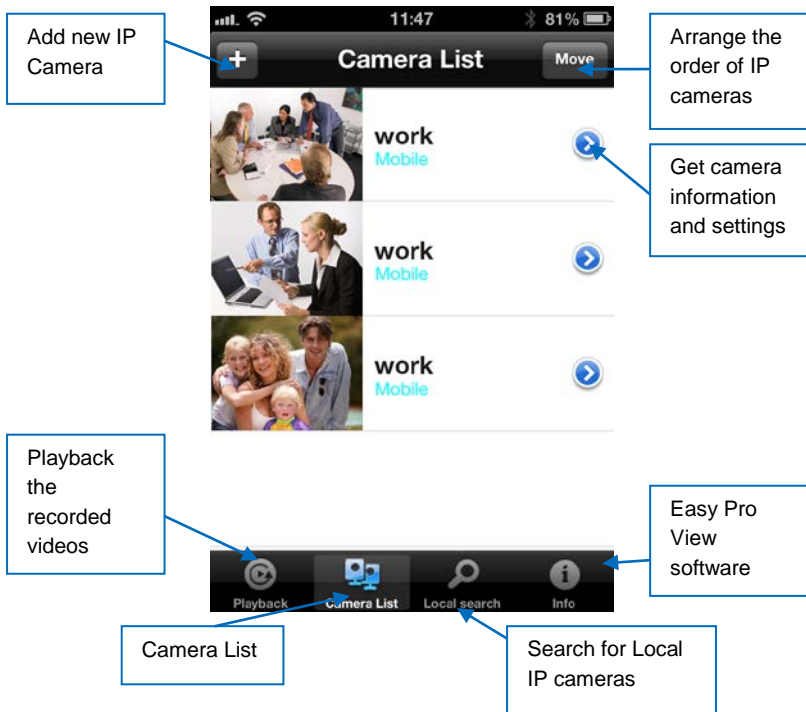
Add new IP Camera

11:47

81%

+

Camera List

Move

Arrange the order of IP cameras

work
Mobile

Get camera information and settings

work
Mobile

work
Mobile

Playback the recorded videos

Easy Pro View software

Playback

Camera List

Local search

Info

Camera List

Search for Local IP cameras